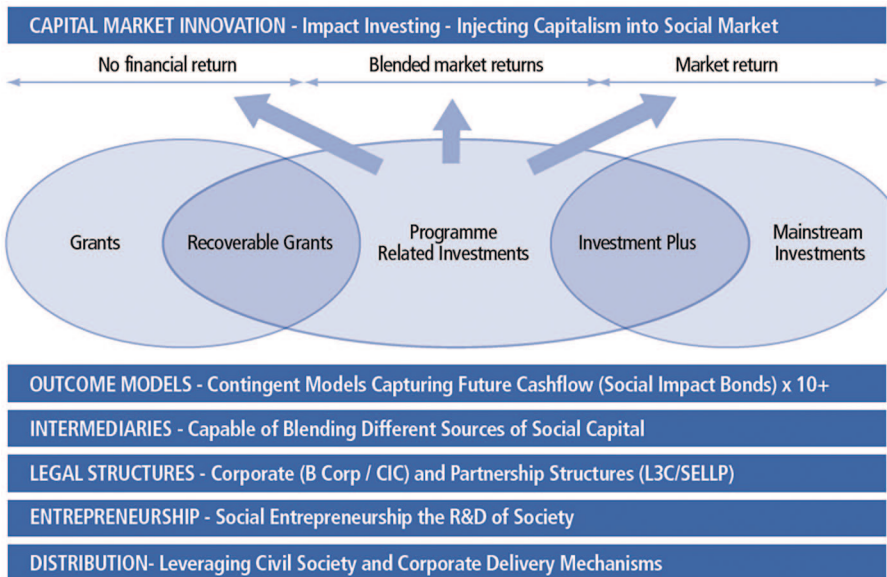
CAPITAL MARKET INNOVATION - Impact Investing - Injecting Capitalism into Social Market

No financial return

Blended market returns

Market return

Grants

Recoverable Grants

Programme Related Investments

Investment Plus

Mainstream Investments

OUTCOME MODELS - Contingent Models Capturing Future Cashflow (Social Impact Bonds) x 10+

INTERMEDIARIES - Capable of Blending Different Sources of Social Capital

LEGAL STRUCTURES - Corporate (B Corp / CIC) and Partnership Structures (L3C/SELLP)

ENTREPRENEURSHIP - Social Entrepreneurship the R&D of Society

DISTRIBUTION- Leveraging Civil Society and Corporate Delivery Mechanisms